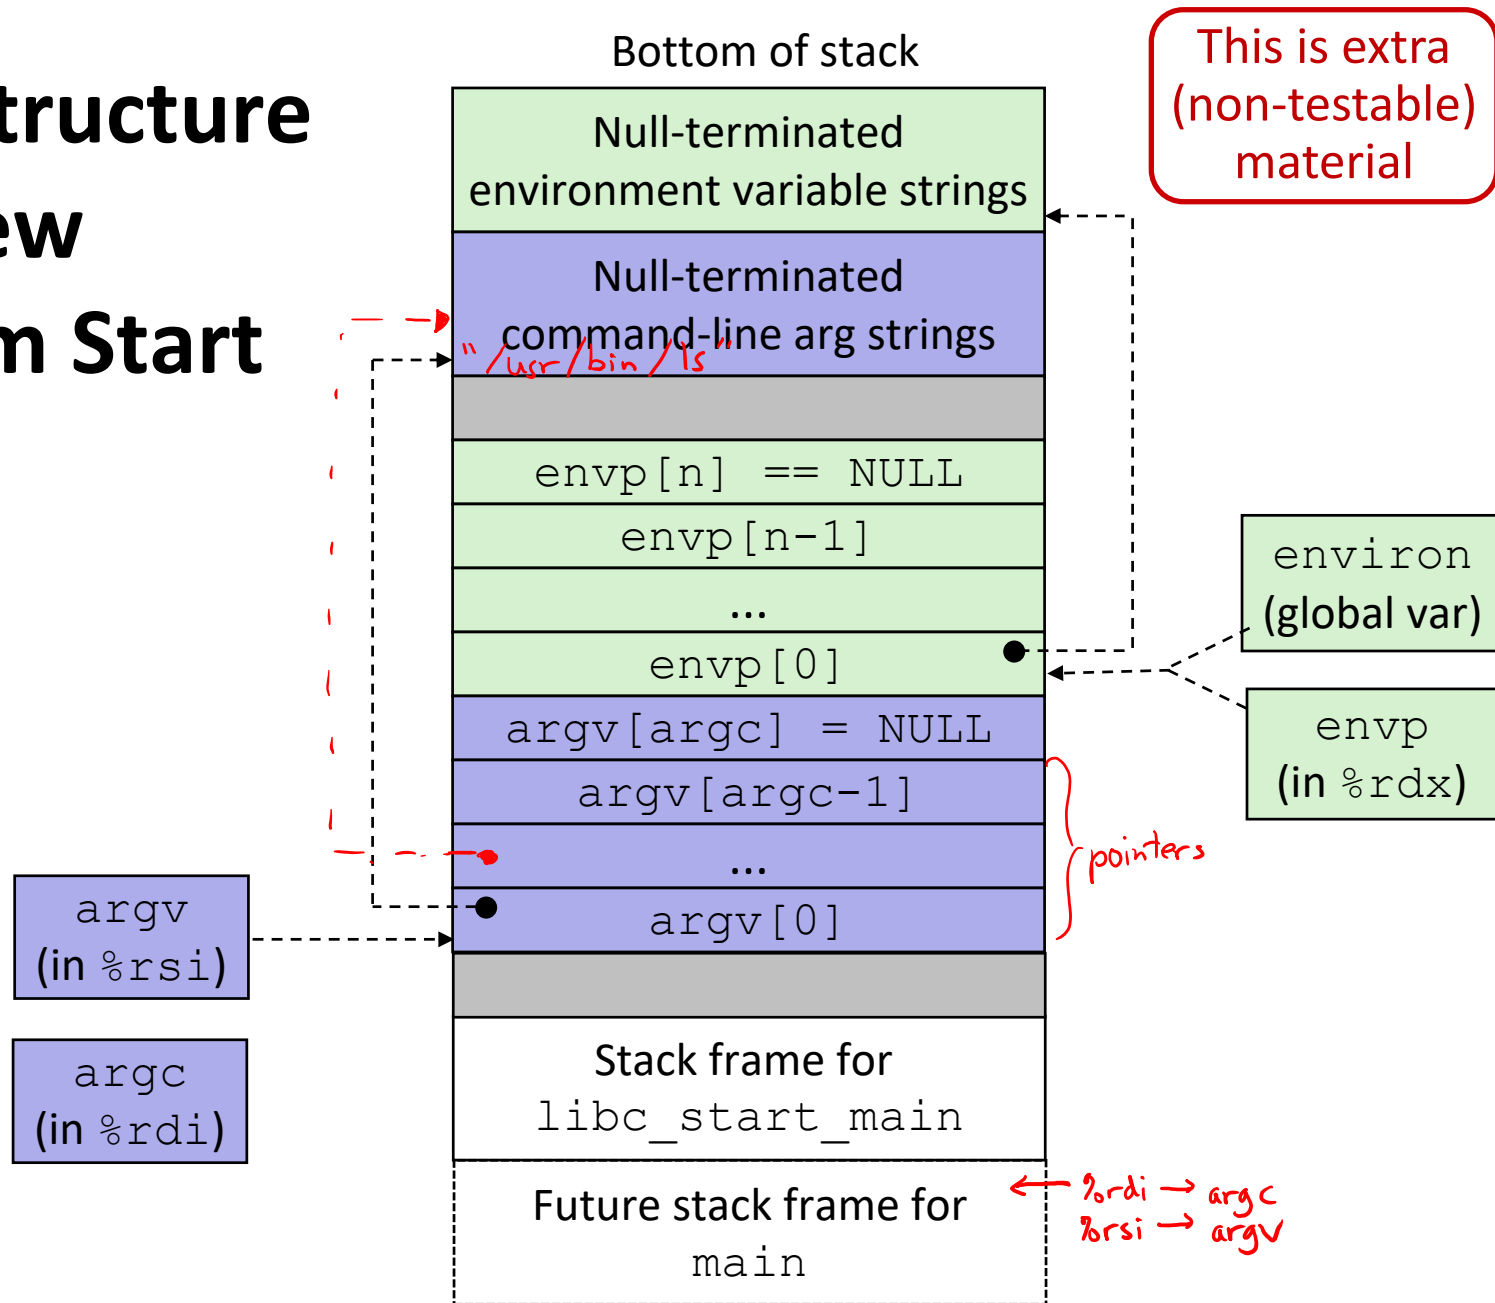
tructure
ew
n Start

Bottom of stack

This is extra (non-testable) material

Null-terminated environment variable strings

Null-terminated command-line arg strings
"/usr/bin/ls"

envp[n] == NULL

envp[n-1]

...

envp[0]

argv[argc] = NULL

argv[argc-1]

...

argv[0]

pointers

environ
(global var)

envp
(in %rdx)

argv
(in %rsi)

argc
(in %rdi)

Stack frame for
libc_start_main

Future stack frame for
main

%rdi → argc
%rsi → argv